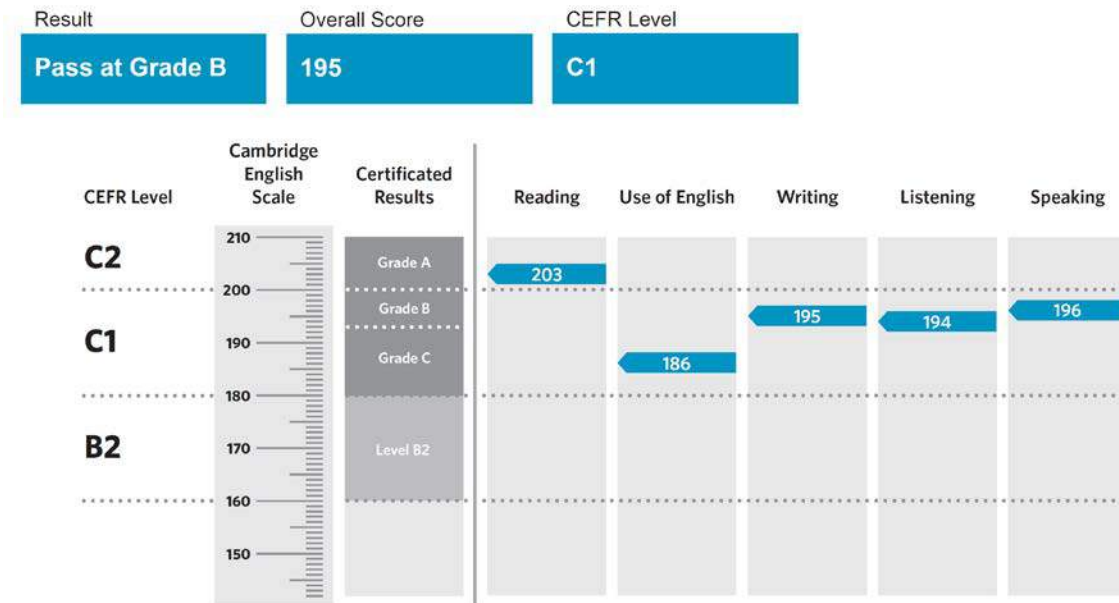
Result
Pass at Grade B

Overall Score
195

CEFR Level
C1

CEFR Level

Cambridge English Scale

Certificated Results

Reading

Use of English

Writing

Listening

Speaking

C2

C1

B2

210

200

190

180

170

160

150

Grade A

Grade B

Grade C

Level B2

203

186

195

194

196